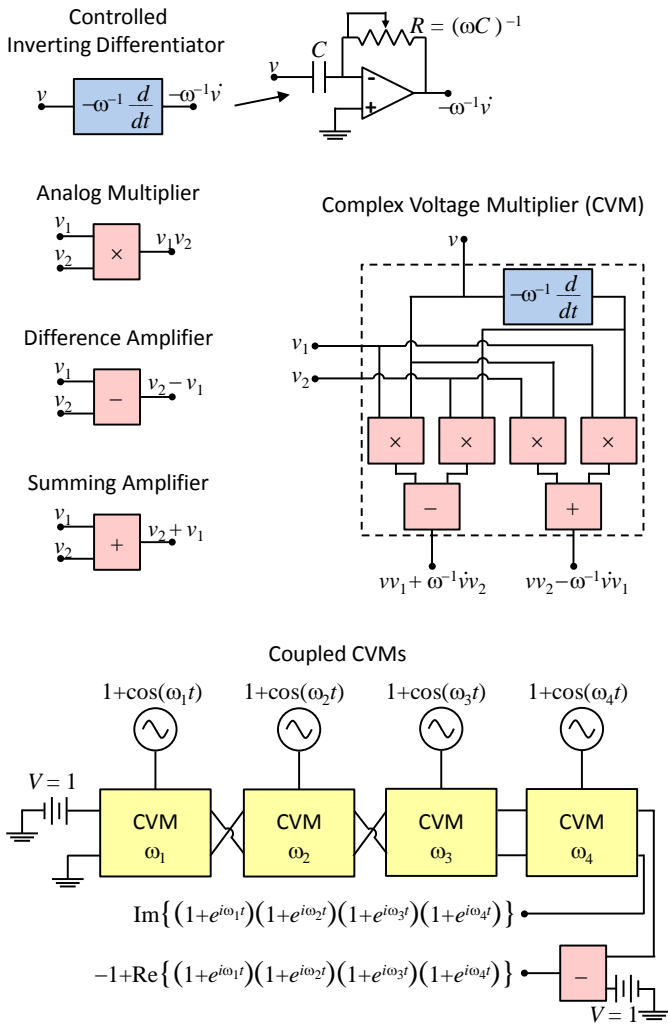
Controlled Inverting Differentiator

$v$ $-\omega^{-1}\frac{d}{dt}$ $-\omega^{-1}\dot{v}$

$C$ $R=(\omega C)^{-1}$ $v$ - + $-\omega^{-1}\dot{v}$

Analog Multiplier

$v_1$ $v_2$ × $v_1v_2$

Difference Amplifier

$v_1$ $v_2$ − $v_2 - v_1$

Summing Amplifier

$v_1$ $v_2$ + $v_2 + v_1$

Complex Voltage Multiplier (CVM)

$v$ $-\omega^{-1}\frac{d}{dt}$ $v_1$ $v_2$ × × × × − +

$vv_1 + \omega^{-1}\dot{v}v_2$ $vv_2 - \omega^{-1}\dot{v}v_1$

Coupled CVMs

$1+\cos(\omega_1 t)$ $1+\cos(\omega_2 t)$ $1+\cos(\omega_3 t)$ $1+\cos(\omega_4 t)$

$V=1$

CVM $\omega_1$ CVM $\omega_2$ CVM $\omega_3$ CVM $\omega_4$

$\mathrm{Im}\{(1+e^{i\omega_1 t})(1+e^{i\omega_2 t})(1+e^{i\omega_3 t})(1+e^{i\omega_4 t})\}$

$-1+\mathrm{Re}\{(1+e^{i\omega_1 t})(1+e^{i\omega_2 t})(1+e^{i\omega_3 t})(1+e^{i\omega_4 t})\}$ −

$V=1$